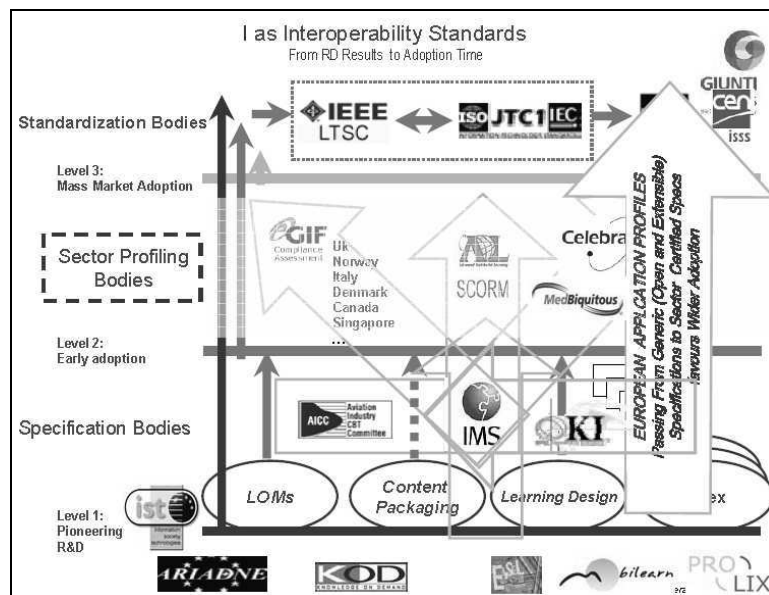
I as Interoperability Standards
From RD Results to Adoption Time

Standardization Bodies

IEEE LTSC

ISO JTC1 IEC

GIUNTI

cen isss

Level 3:
Mass Market Adoption

Sector Profiling Bodies

eGIF Compliance Assessment

Uk
Norway
Italy
Denmark
Canada
Singapore
...

ADL

SCORM

Celebra

MedBiquitous

EUROPEAN APPLICATION PROFILES
Passing From Generic (Open and Extensible) Specifications to Sector Certified Specs favours Wider Adoption

Level 2:
Early adoption

Specification Bodies

AICC Aviation Industry CBT Committee

IMS

KI

ist

Level 1:
Pioneering R&D

LOMs

Content Packaging

Learning Design

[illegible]ex

ARIADNE

KOD KNOWLEDGE ON DEMAND

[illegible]

bilearn

PRO LIX